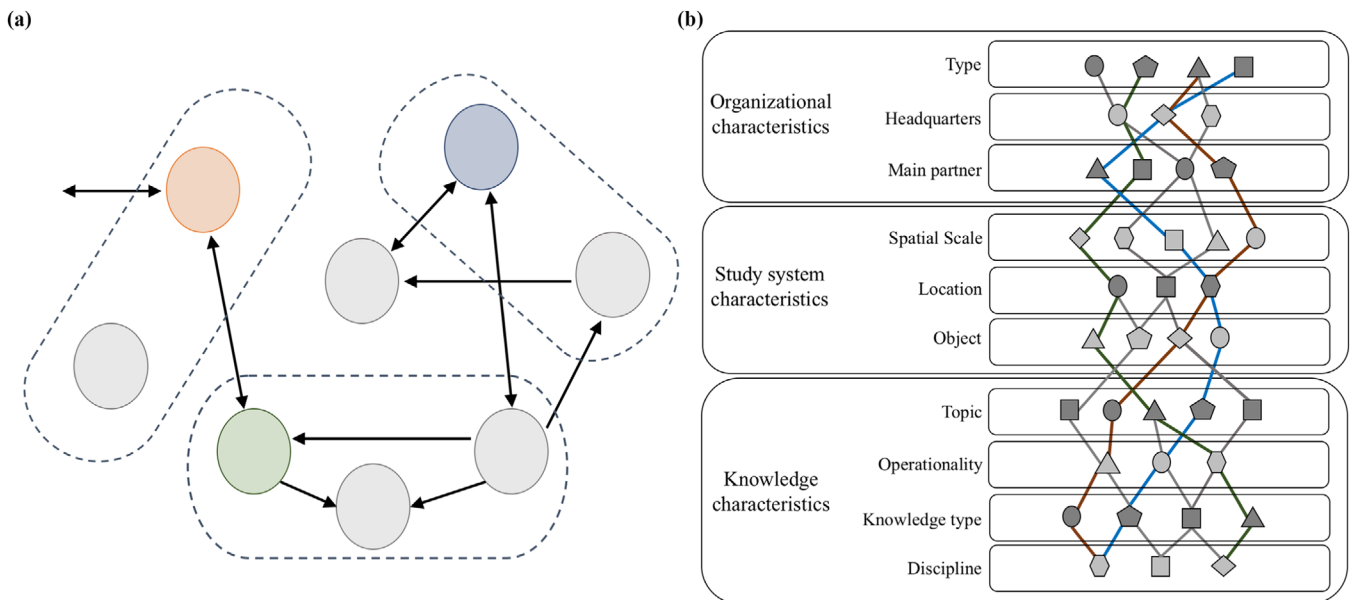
(a)

(b)

Organizational characteristics

Type

Headquarters

Main partner

Study system characteristics

Spatial Scale

Location

Object

Knowledge characteristics

Topic

Operationality

Knowledge type

Discipline